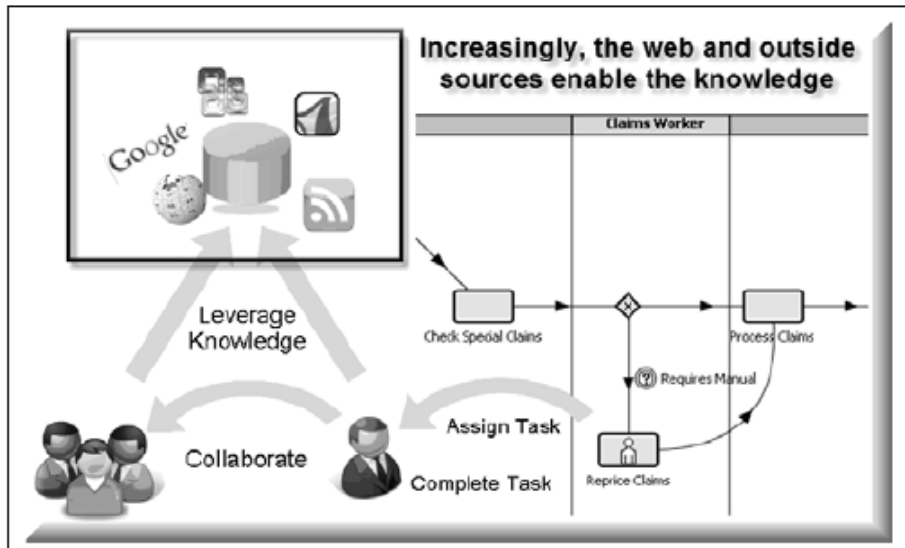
Increasingly, the web and outside sources enable the knowledge

Google

Claims Worker

Check Special Claims

Process Claims

Requires Manual

Reprice Claims

Leverage Knowledge

Assign Task

Collaborate

Complete Task